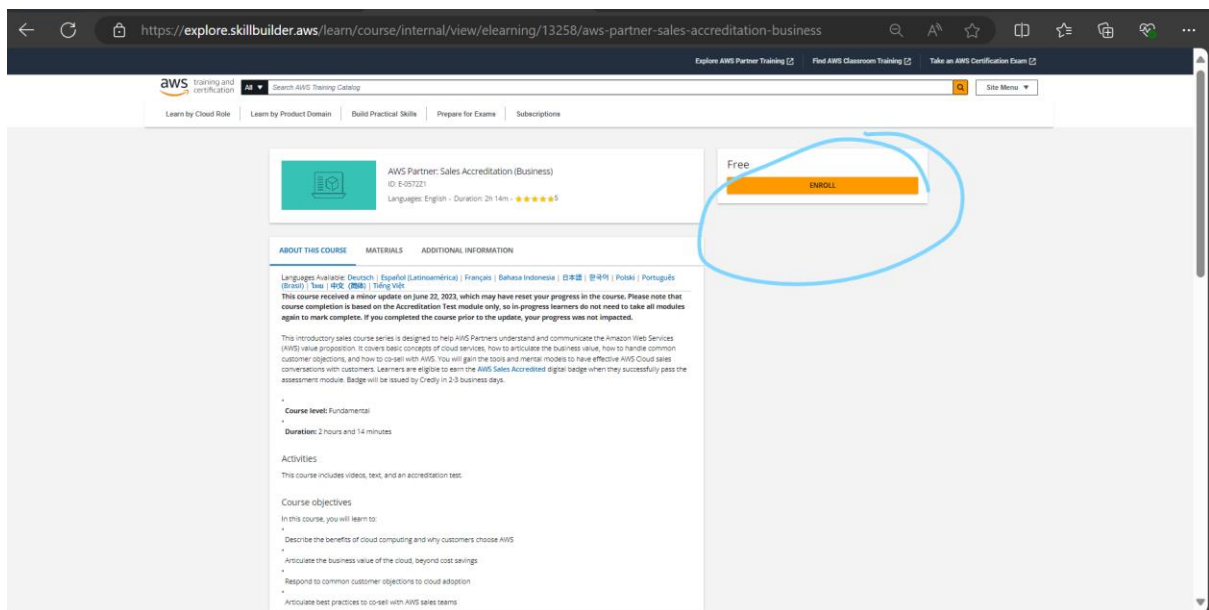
https://explore.skillbuilder.aws/learn/course/internal/view/elearning/13258/aws-partner-sales-accreditation-business

Explore AWS Partner Training | Find AWS Classroom Training | Take an AWS Certification Exam

aws training and certification | All ▼ | Search AWS Training Catalog | Site Menu ▼

Learn by Cloud Role | Learn by Product Domain | Build Practical Skills | Prepare for Exams | Subscriptions

AWS Partner: Sales Accreditation (Business)
ID: E-0572Z1
Languages: English - Duration: 2h 14m - ★★★★★ 5

Free
ENROLL

ABOUT THIS COURSE | MATERIALS | ADDITIONAL INFORMATION

Languages Available: Deutsch | Español (Latinoamérica) | Français | Bahasa Indonesia | 日本語 | 한국어 | Polski | Português (Brasil) | ไทย | 中文 (简体) | Tiếng Việt

**This course received a minor update on June 22, 2023, which may have reset your progress in the course. Please note that course completion is based on the Accreditation Test module only, so in-progress learners do not need to take all modules again to mark complete. If you completed the course prior to the update, your progress was not impacted.**

This introductory sales course series is designed to help AWS Partners understand and communicate the Amazon Web Services (AWS) value proposition. It covers basic concepts of cloud services, how to articulate the business value, how to handle common customer objections, and how to co-sell with AWS. You will gain the tools and mental models to have effective AWS Cloud sales conversations with customers. Learners are eligible to earn the AWS Sales Accredited digital badge when they successfully pass the assessment module. Badge will be issued by Credly in 2-3 business days.

• **Course level:** Fundamental
• **Duration:** 2 hours and 14 minutes

Activities

This course includes videos, text, and an accreditation test.

Course objectives

In this course, you will learn to:

• Describe the benefits of cloud computing and why customers choose AWS
• Articulate the business value of the cloud, beyond cost savings
• Respond to common customer objections to cloud adoption
• Articulate best practices to co-sell with AWS sales teams